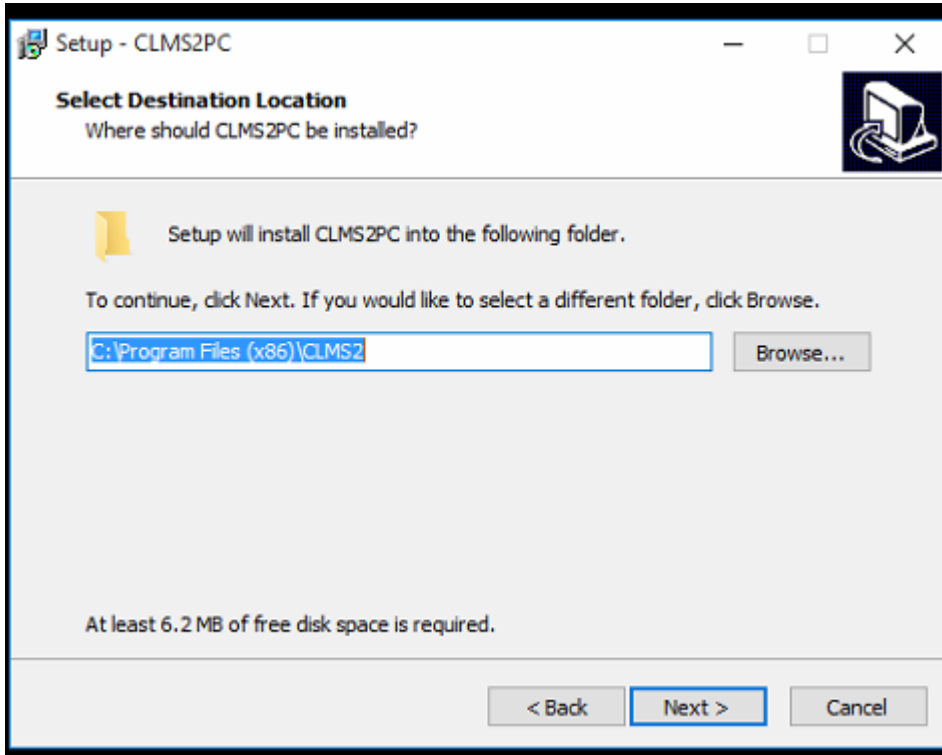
Setup - CLMS2PC

Select Destination Location
Where should CLMS2PC be installed?

Setup will install CLMS2PC into the following folder.

To continue, click Next. If you would like to select a different folder, click Browse.

C:\Program Files (x86)\CLMS2

Browse...

At least 6.2 MB of free disk space is required.

< Back

Next >

Cancel